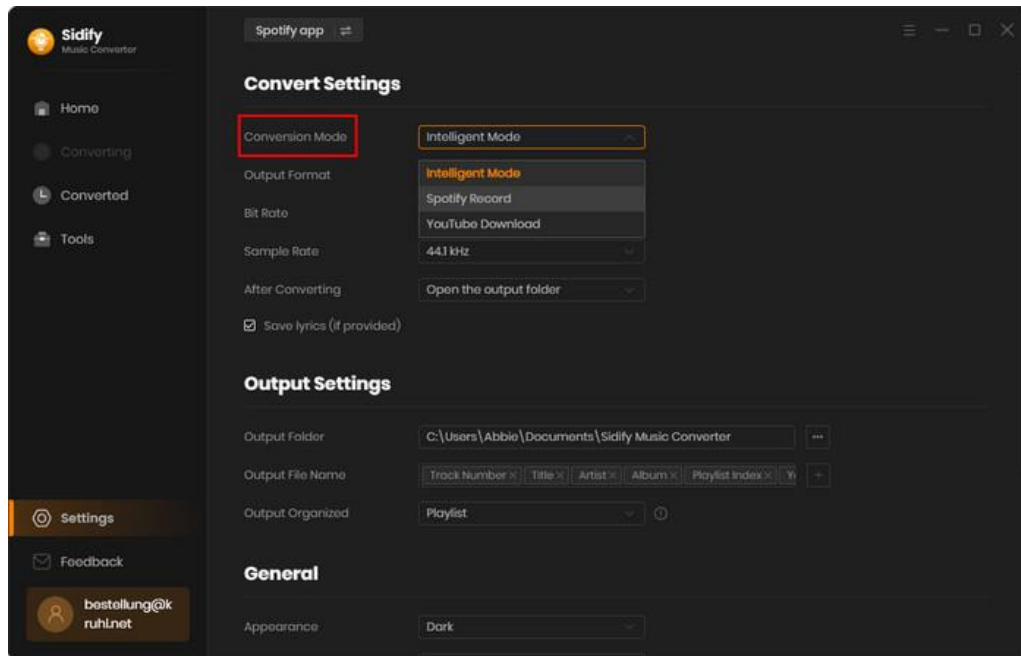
Sidify
Music Converter

Home
Converting
Converted
Tools

Settings
Feedback
bestellung@kruhi.net

Spotify app ⇄

Convert Settings

Conversion Mode | Intelligent Mode
Intelligent Mode
Spotify Record
YouTube Download
Output Format
Bit Rate
Sample Rate | 44.1 kHz
After Converting | Open the output folder
☑ Save lyrics (if provided)

Output Settings

Output Folder | C:\Users\Abbie\Documents\Sidify Music Converter | ···
Output File Name | Track Number × | Title × | Artist × | Album × | Playlist Index × | Y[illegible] | +
Output Organized | Playlist

General

Appearance | Dark